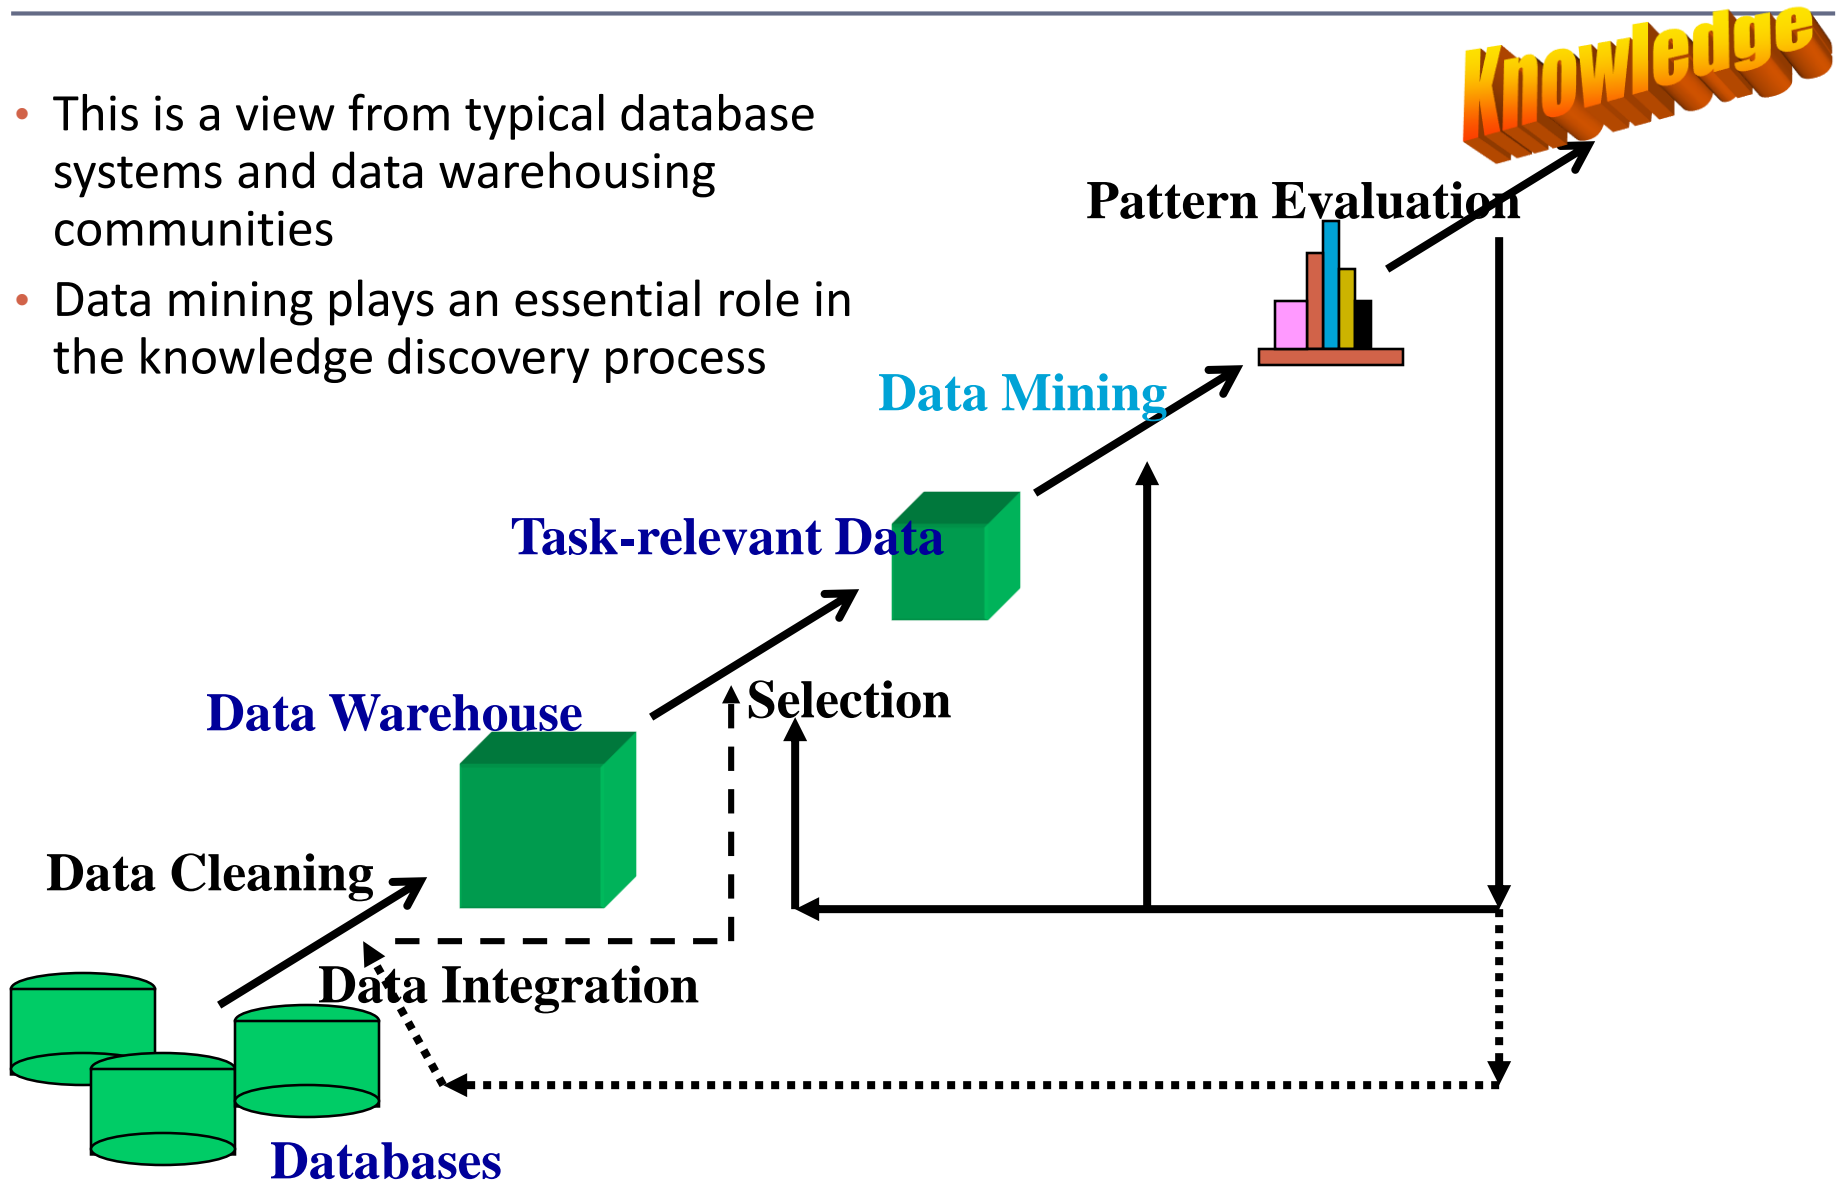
- This is a view from typical database systems and data warehousing communities
- Data mining plays an essential role in the knowledge discovery process

Knowledge

Pattern Evaluation

Data Mining

Task-relevant Data

Selection

Data Warehouse

Data Cleaning

Data Integration

Databases